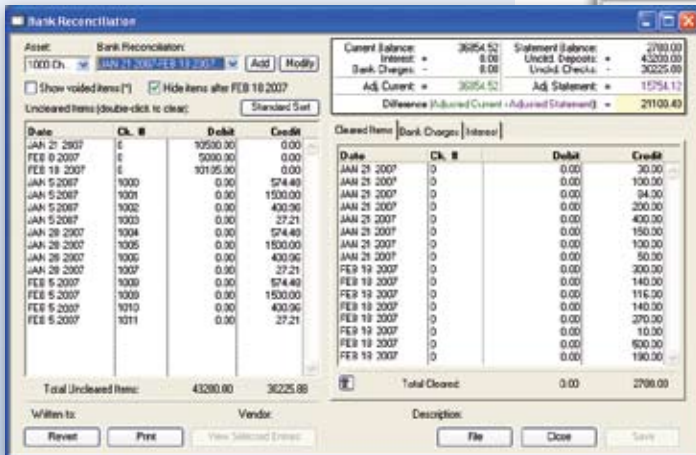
Bank Reconciliation

Asset: 1000 Ch.

Bank Reconciliation: JAN 21 2007-FEB 19 2007

Add Modify

Show voided items (*)

Hide items after FEB 18 2007

Uncleared Items (double-click to clear)

Standard Set

| Date | Ch. # | Debit | Credit |
|---|---|---|---|
| JAN 21 2007 | E | 10500.00 | 0.00 |
| FEB 8 2007 | E | 5000.00 | 0.00 |
| FEB 18 2007 | E | 10185.00 | 0.00 |
| JAN 5 2007 | 1000 | 0.00 | 574.40 |
| JAN 5 2007 | 1001 | 0.00 | 1500.00 |
| JAN 5 2007 | 1002 | 0.00 | 400.96 |
| JAN 5 2007 | 1003 | 0.00 | 27.21 |
| JAN 28 2007 | 1004 | 0.00 | 574.40 |
| JAN 28 2007 | 1005 | 0.00 | 1500.00 |
| JAN 28 2007 | 1006 | 0.00 | 400.96 |
| JAN 28 2007 | 1007 | 0.00 | 27.21 |
| FEB 5 2007 | 1008 | 0.00 | 574.40 |
| FEB 5 2007 | 1009 | 0.00 | 1500.00 |
| FEB 5 2007 | 1010 | 0.00 | 400.96 |
| FEB 5 2007 | 1011 | 0.00 | 27.21 |

Total Uncleared Items: 43280.80 30225.88

Current Balance: 36854.52
Interest: + 0.00
Bank Charges: - 0.00
Adj. Current: = 36854.52

Statement Balance: 2780.00
Uncld. Deposits: + 43200.00
Uncld. Checks: - 30225.88
Adj. Statement: = 15754.12

Difference (Adjusted Current - Adjusted Statement): = 21100.40

Cleared Items | Bank Charges | Interest

| Date | Ch. # | Debit | Credit |
|---|---|---|---|
| JAN 21 2007 | 0 | 0.00 | 30.00 |
| JAN 21 2007 | 0 | 0.00 | 100.00 |
| JAN 21 2007 | 0 | 0.00 | 34.00 |
| JAN 21 2007 | 0 | 0.00 | 200.00 |
| JAN 21 2007 | 0 | 0.00 | 400.00 |
| JAN 21 2007 | 0 | 0.00 | 150.00 |
| JAN 21 2007 | 0 | 0.00 | 100.00 |
| JAN 21 2007 | 0 | 0.00 | 50.00 |
| FEB 19 2007 | 0 | 0.00 | 300.00 |
| FEB 19 2007 | 0 | 0.00 | 140.00 |
| FEB 19 2007 | 0 | 0.00 | 116.00 |
| FEB 19 2007 | 0 | 0.00 | 140.00 |
| FEB 19 2007 | 0 | 0.00 | 270.00 |
| FEB 19 2007 | 0 | 0.00 | 10.00 |
| FEB 19 2007 | 0 | 0.00 | 500.00 |
| FEB 19 2007 | 0 | 0.00 | 190.00 |

Total Cleared: 0.00 2780.00

Written to: Vendor: Description:

Revert Print View Selected Entries File Close Save